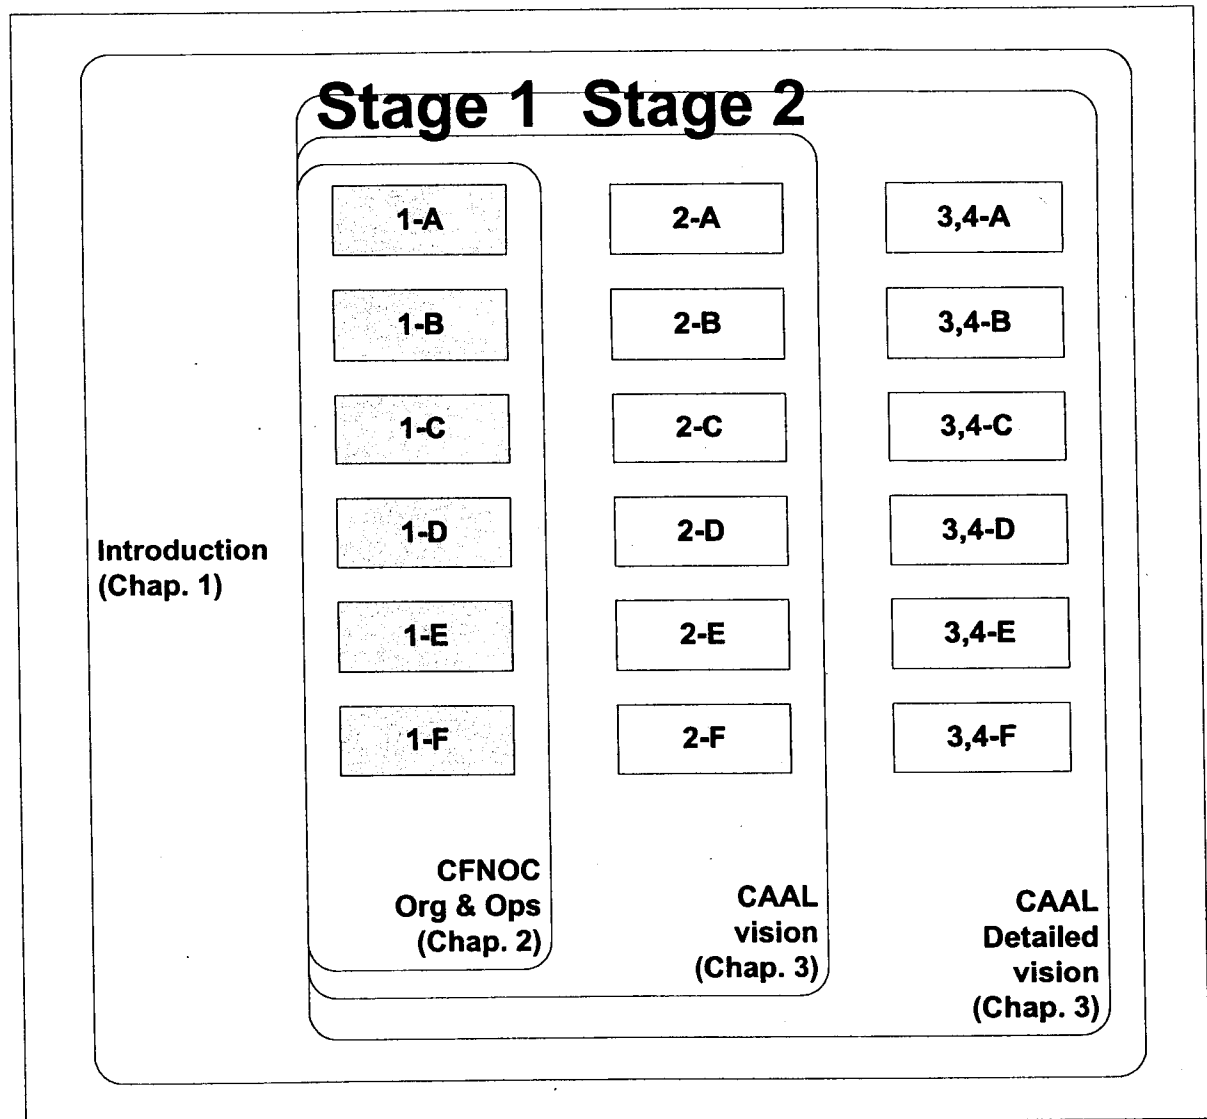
Stage 1 Stage 2

1-A
1-B
1-C
1-D
1-E
1-F

2-A
2-B
2-C
2-D
2-E
2-F

3,4-A
3,4-B
3,4-C
3,4-D
3,4-E
3,4-F

Introduction (Chap. 1)

CFNOC Org & Ops (Chap. 2)

CAAL vision (Chap. 3)

CAAL Detailed vision (Chap. 3)